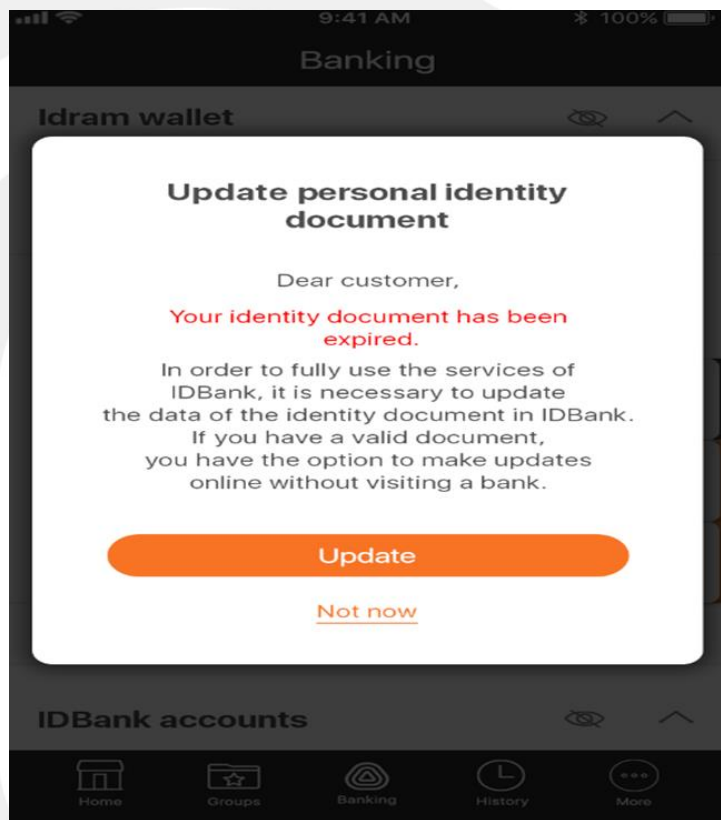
9:41 AM
100%

Banking

Idram wallet

Update personal identity document

Dear customer,

Your identity document has been expired.

In order to fully use the services of IDBank, it is necessary to update the data of the identity document in IDBank. If you have a valid document, you have the option to make updates online without visiting a bank.

Update

Not now

IDBank accounts

Home
Groups
Banking
History
More